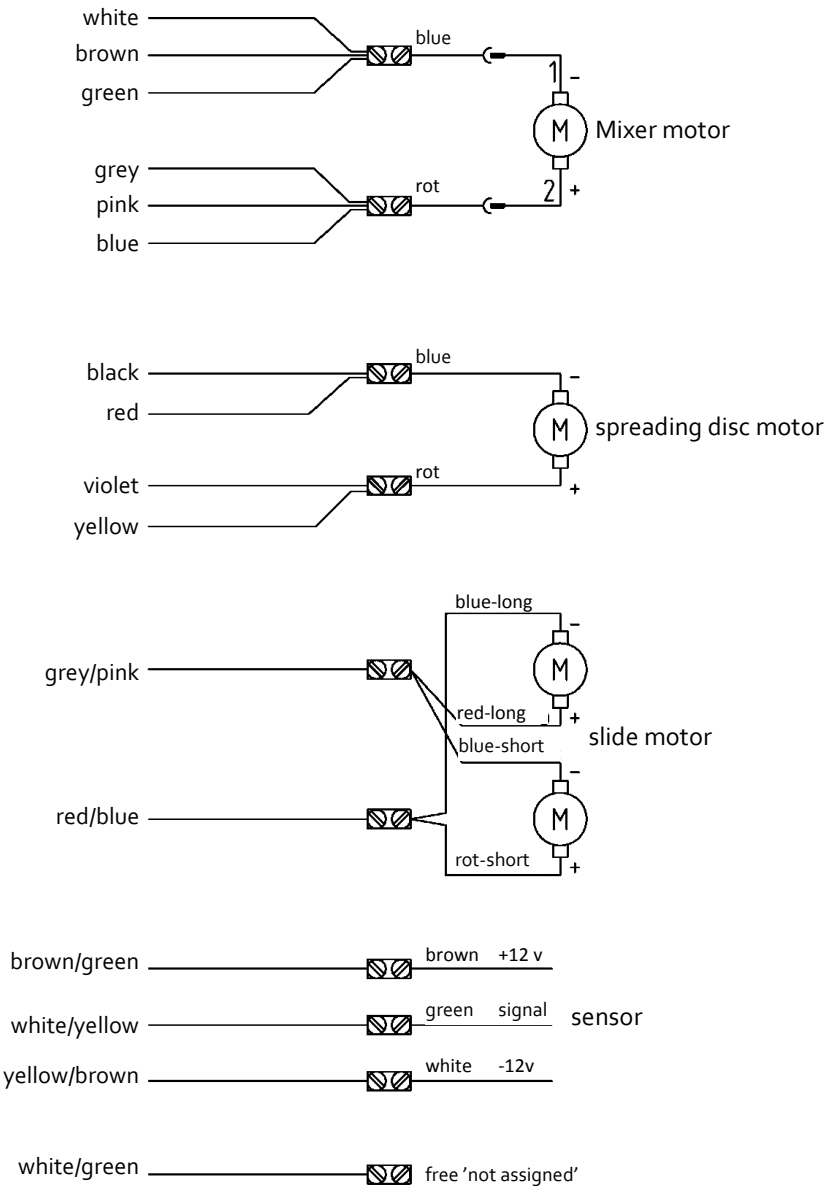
white
brown
green
blue
1
–
M
Mixer motor
grey
pink
blue
rot
2
+

black
red
blue
–
M
spreading disc motor
violet
yellow
rot
+

blue-long
–
M
grey/pink
red-long
+
blue-short
slide motor
–
red/blue
M
rot-short
+

brown/green
brown +12 v
white/yellow
green signal
sensor
yellow/brown
white -12v

white/green
free 'not assigned'